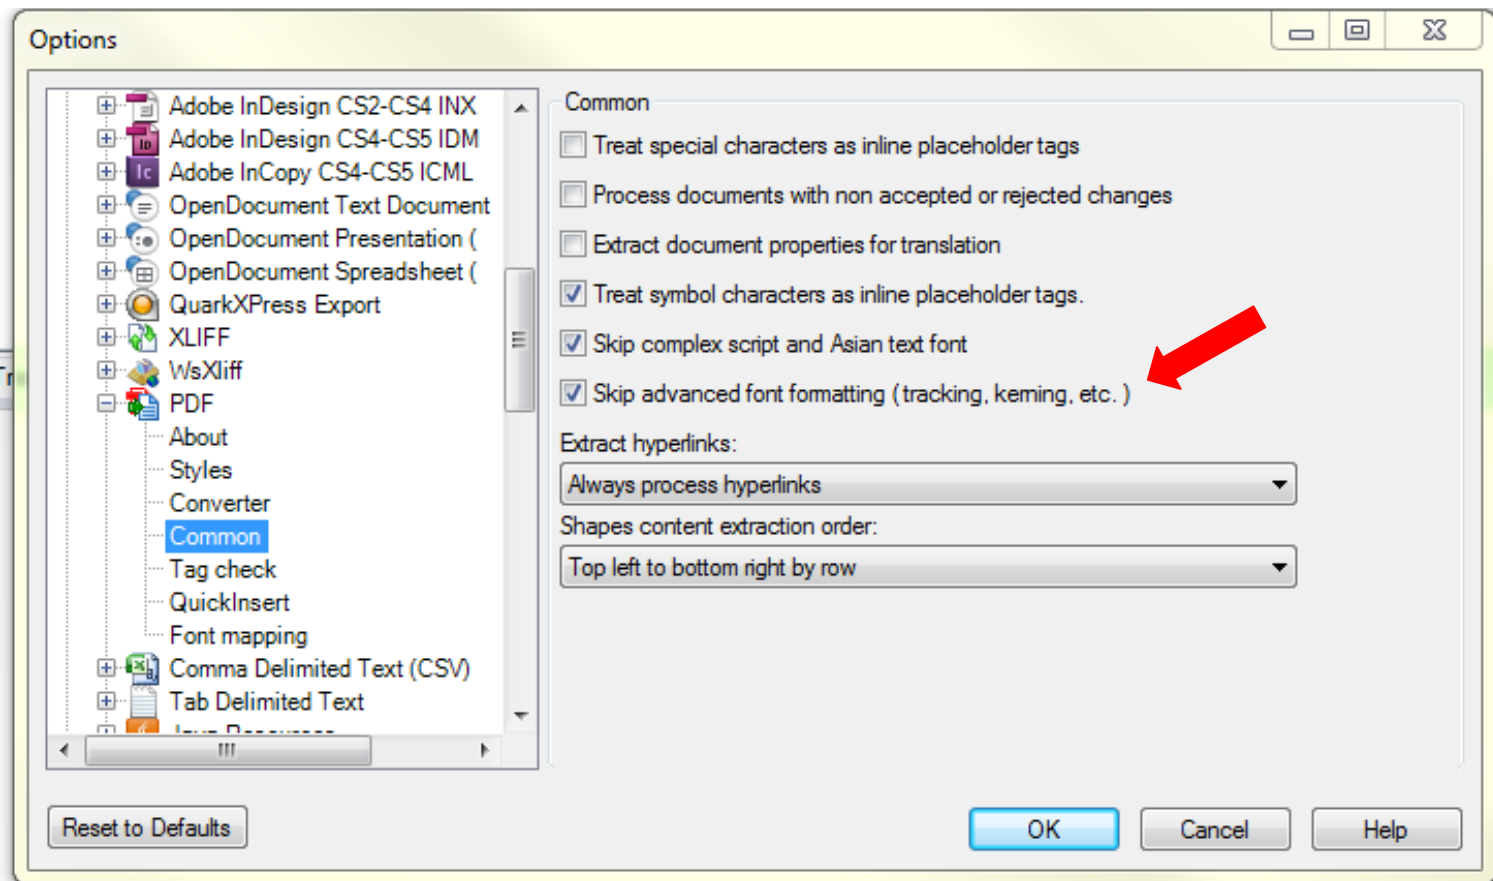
Options

Adobe InDesign CS2-CS4 INX
Adobe InDesign CS4-CS5 IDM
Adobe InCopy CS4-CS5 ICML
OpenDocument Text Document
OpenDocument Presentation (
OpenDocument Spreadsheet (
QuarkXPress Export
XLIFF
WsXliff
PDF
About
Styles
Converter
Common
Tag check
QuickInsert
Font mapping
Comma Delimited Text (CSV)
Tab Delimited Text
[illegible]

Common
Treat special characters as inline placeholder tags
Process documents with non accepted or rejected changes
Extract document properties for translation
Treat symbol characters as inline placeholder tags.
Skip complex script and Asian text font
Skip advanced font formatting (tracking, kerning, etc.)
Extract hyperlinks:
Always process hyperlinks
Shapes content extraction order:
Top left to bottom right by row

Reset to Defaults
OK
Cancel
Help